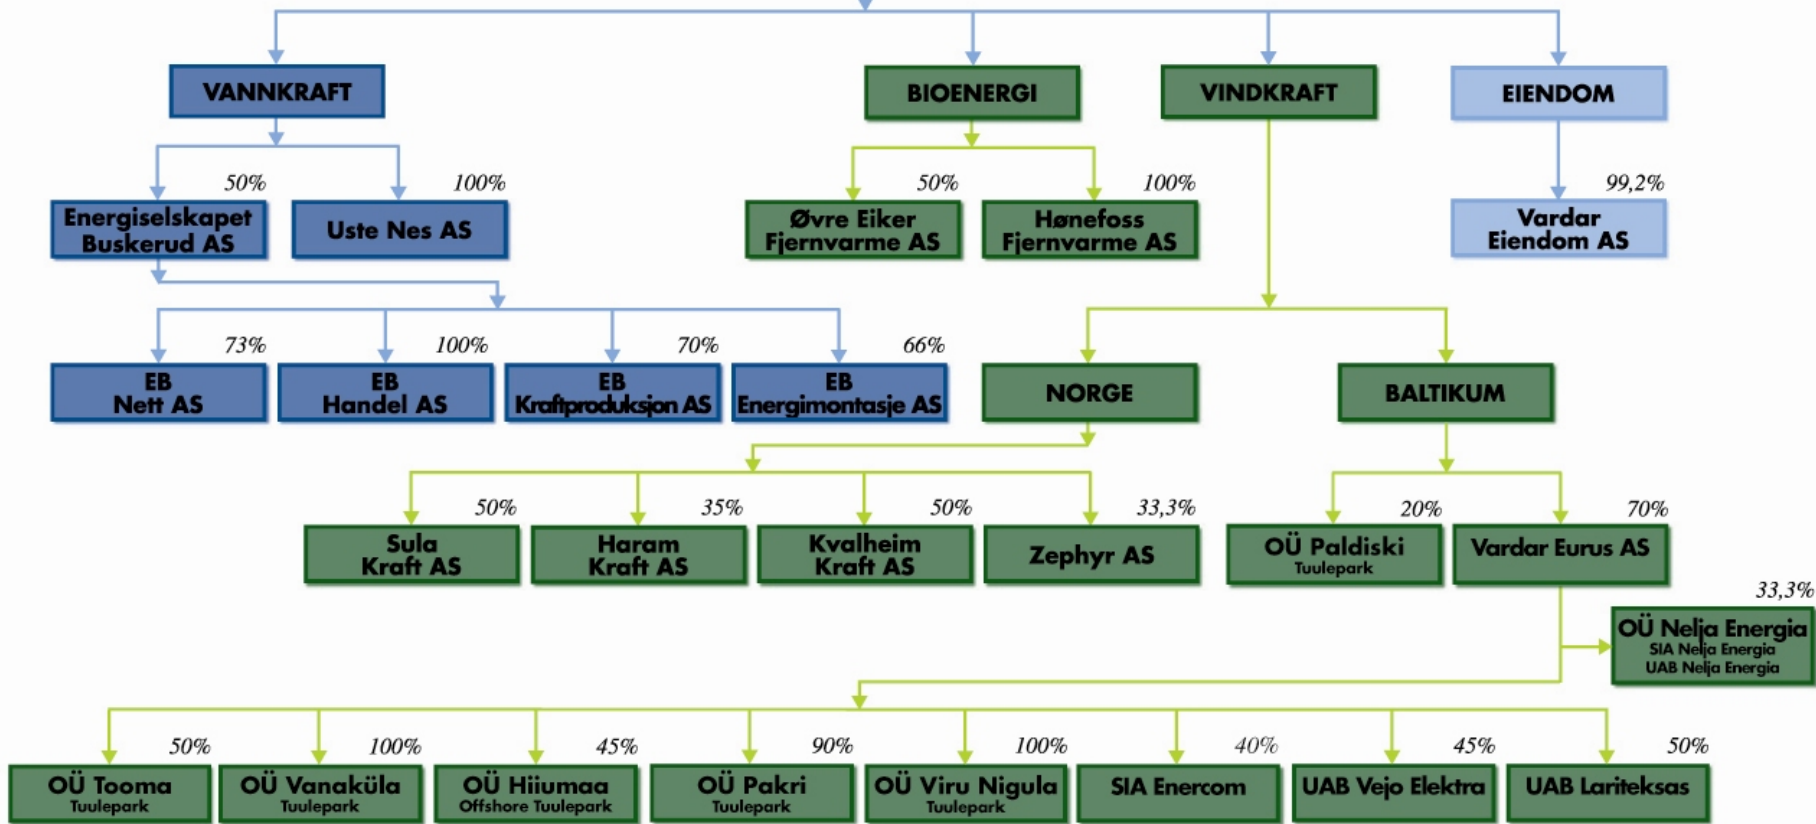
VANNKRAFT

BIOENERGI

VINDKRAFT

EIENDOM

50%
Energiselskapet Buskerud AS

100%
Uste Nes AS

50%
Øvre Eiker Fjernvarme AS

100%
Hønefoss Fjernvarme AS

99,2%
Vardar Eiendom AS

73%
EB Nett AS

100%
EB Handel AS

70%
EB Kraftproduksjon AS

66%
EB Energimontasje AS

NORGE

BALTIKUM

50%
Sula Kraft AS

35%
Haram Kraft AS

50%
Kvalheim Kraft AS

33,3%
Zephyr AS

20%
OÜ Paldiski Tuulepark

70%
Vardar Eurus AS

33,3%
OÜ Nelja Energia
SIA Nelja Energia
UAB Nelja Energia

50%
OÜ Tooma Tuulepark

100%
OÜ Vanaküla Tuulepark

45%
OÜ Hiiumaa Offshore Tuulepark

90%
OÜ Pakri Tuulepark

100%
OÜ Viru Nigula Tuulepark

40%
SIA Enercom

45%
UAB Vejo Elektra

50%
UAB Lariteksas